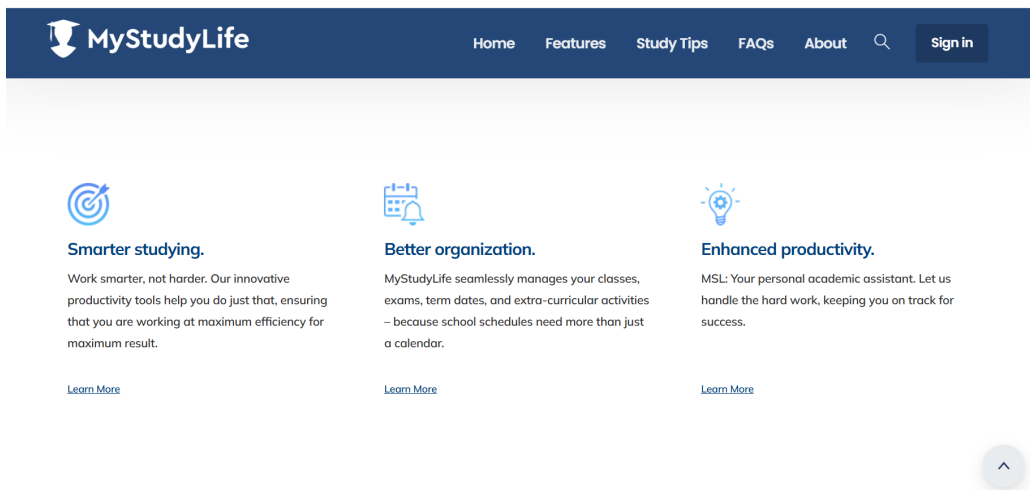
MyStudyLife

Home Features Study Tips FAQs About Sign in

Smarter studying.

Work smarter, not harder. Our innovative productivity tools help you do just that, ensuring that you are working at maximum efficiency for maximum result.

Learn More

Better organization.

MyStudyLife seamlessly manages your classes, exams, term dates, and extra-curricular activities – because school schedules need more than just a calendar.

Learn More

Enhanced productivity.

MSL: Your personal academic assistant. Let us handle the hard work, keeping you on track for success.

Learn More